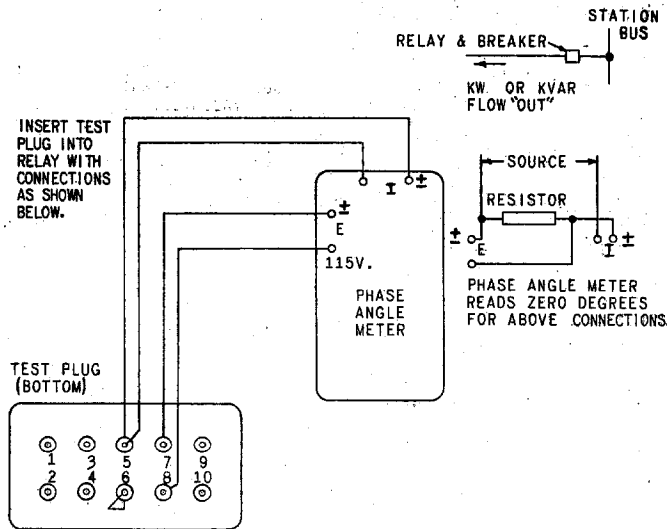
STATION BUS

RELAY & BREAKER

KW. OR KVAR FLOW "OUT"

INSERT TEST PLUG INTO RELAY WITH CONNECTIONS AS SHOWN BELOW.

I ±

± E

115V.

PHASE ANGLE METER

SOURCE

RESISTOR

± E

I ±

PHASE ANGLE METER READS ZERO DEGREES FOR ABOVE CONNECTIONS.

TEST PLUG (BOTTOM)

1 3 5 7 9
2 4 6 8 10